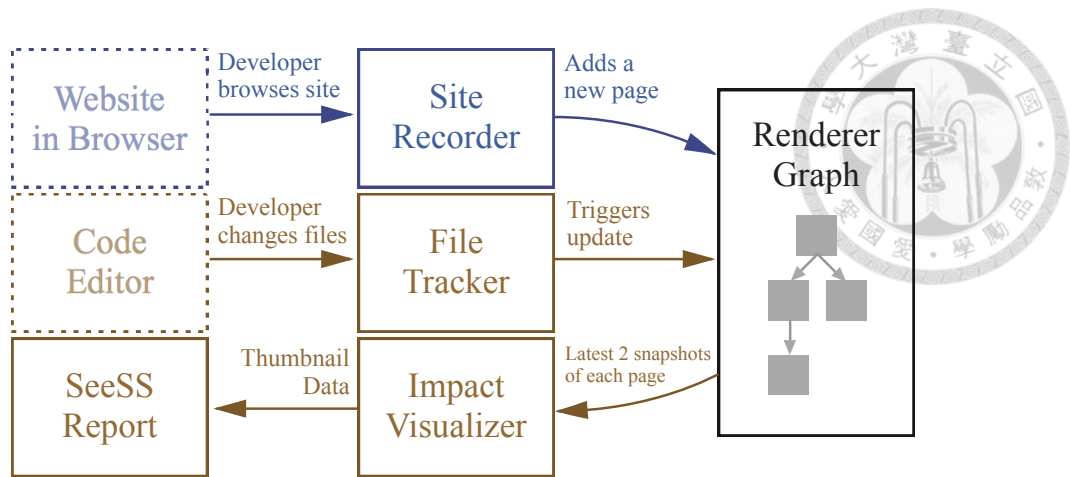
Website in Browser

Developer browses site

Site Recorder

Adds a new page

Renderer Graph

Code Editor

Developer changes files

File Tracker

Triggers update

SeeSS Report

Thumbnail Data

Impact Visualizer

Latest 2 snapshots of each page